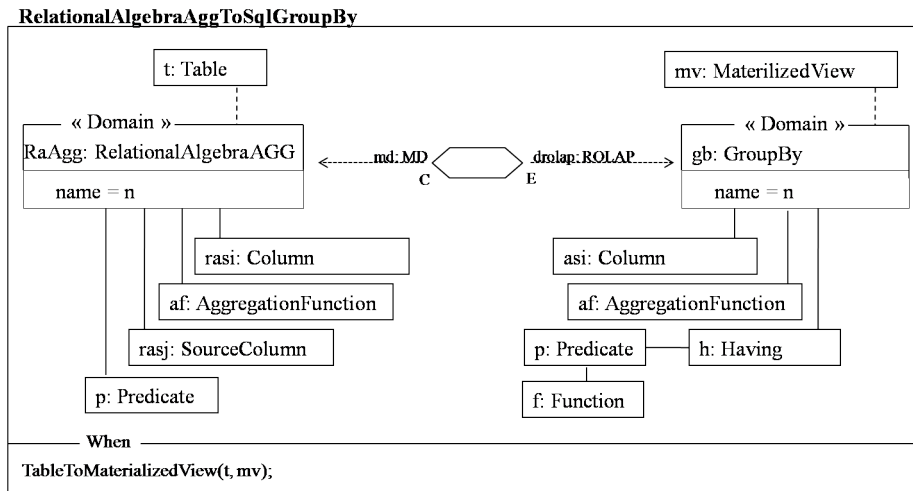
RelationalAlgebraAggToSqlGroupBy

t: Table

« Domain »
RaAgg: RelationalAlgebraAGG
name = n

md: MD
C

drolap: ROLAP
E

mv: MaterilizedView

« Domain »
gb: GroupBy
name = n

rasi: Column

af: AggregationFunction

rasj: SourceColumn

p: Predicate

asi: Column

af: AggregationFunction

p: Predicate

h: Having

f: Function

When

TableToMaterializedView(t, mv);